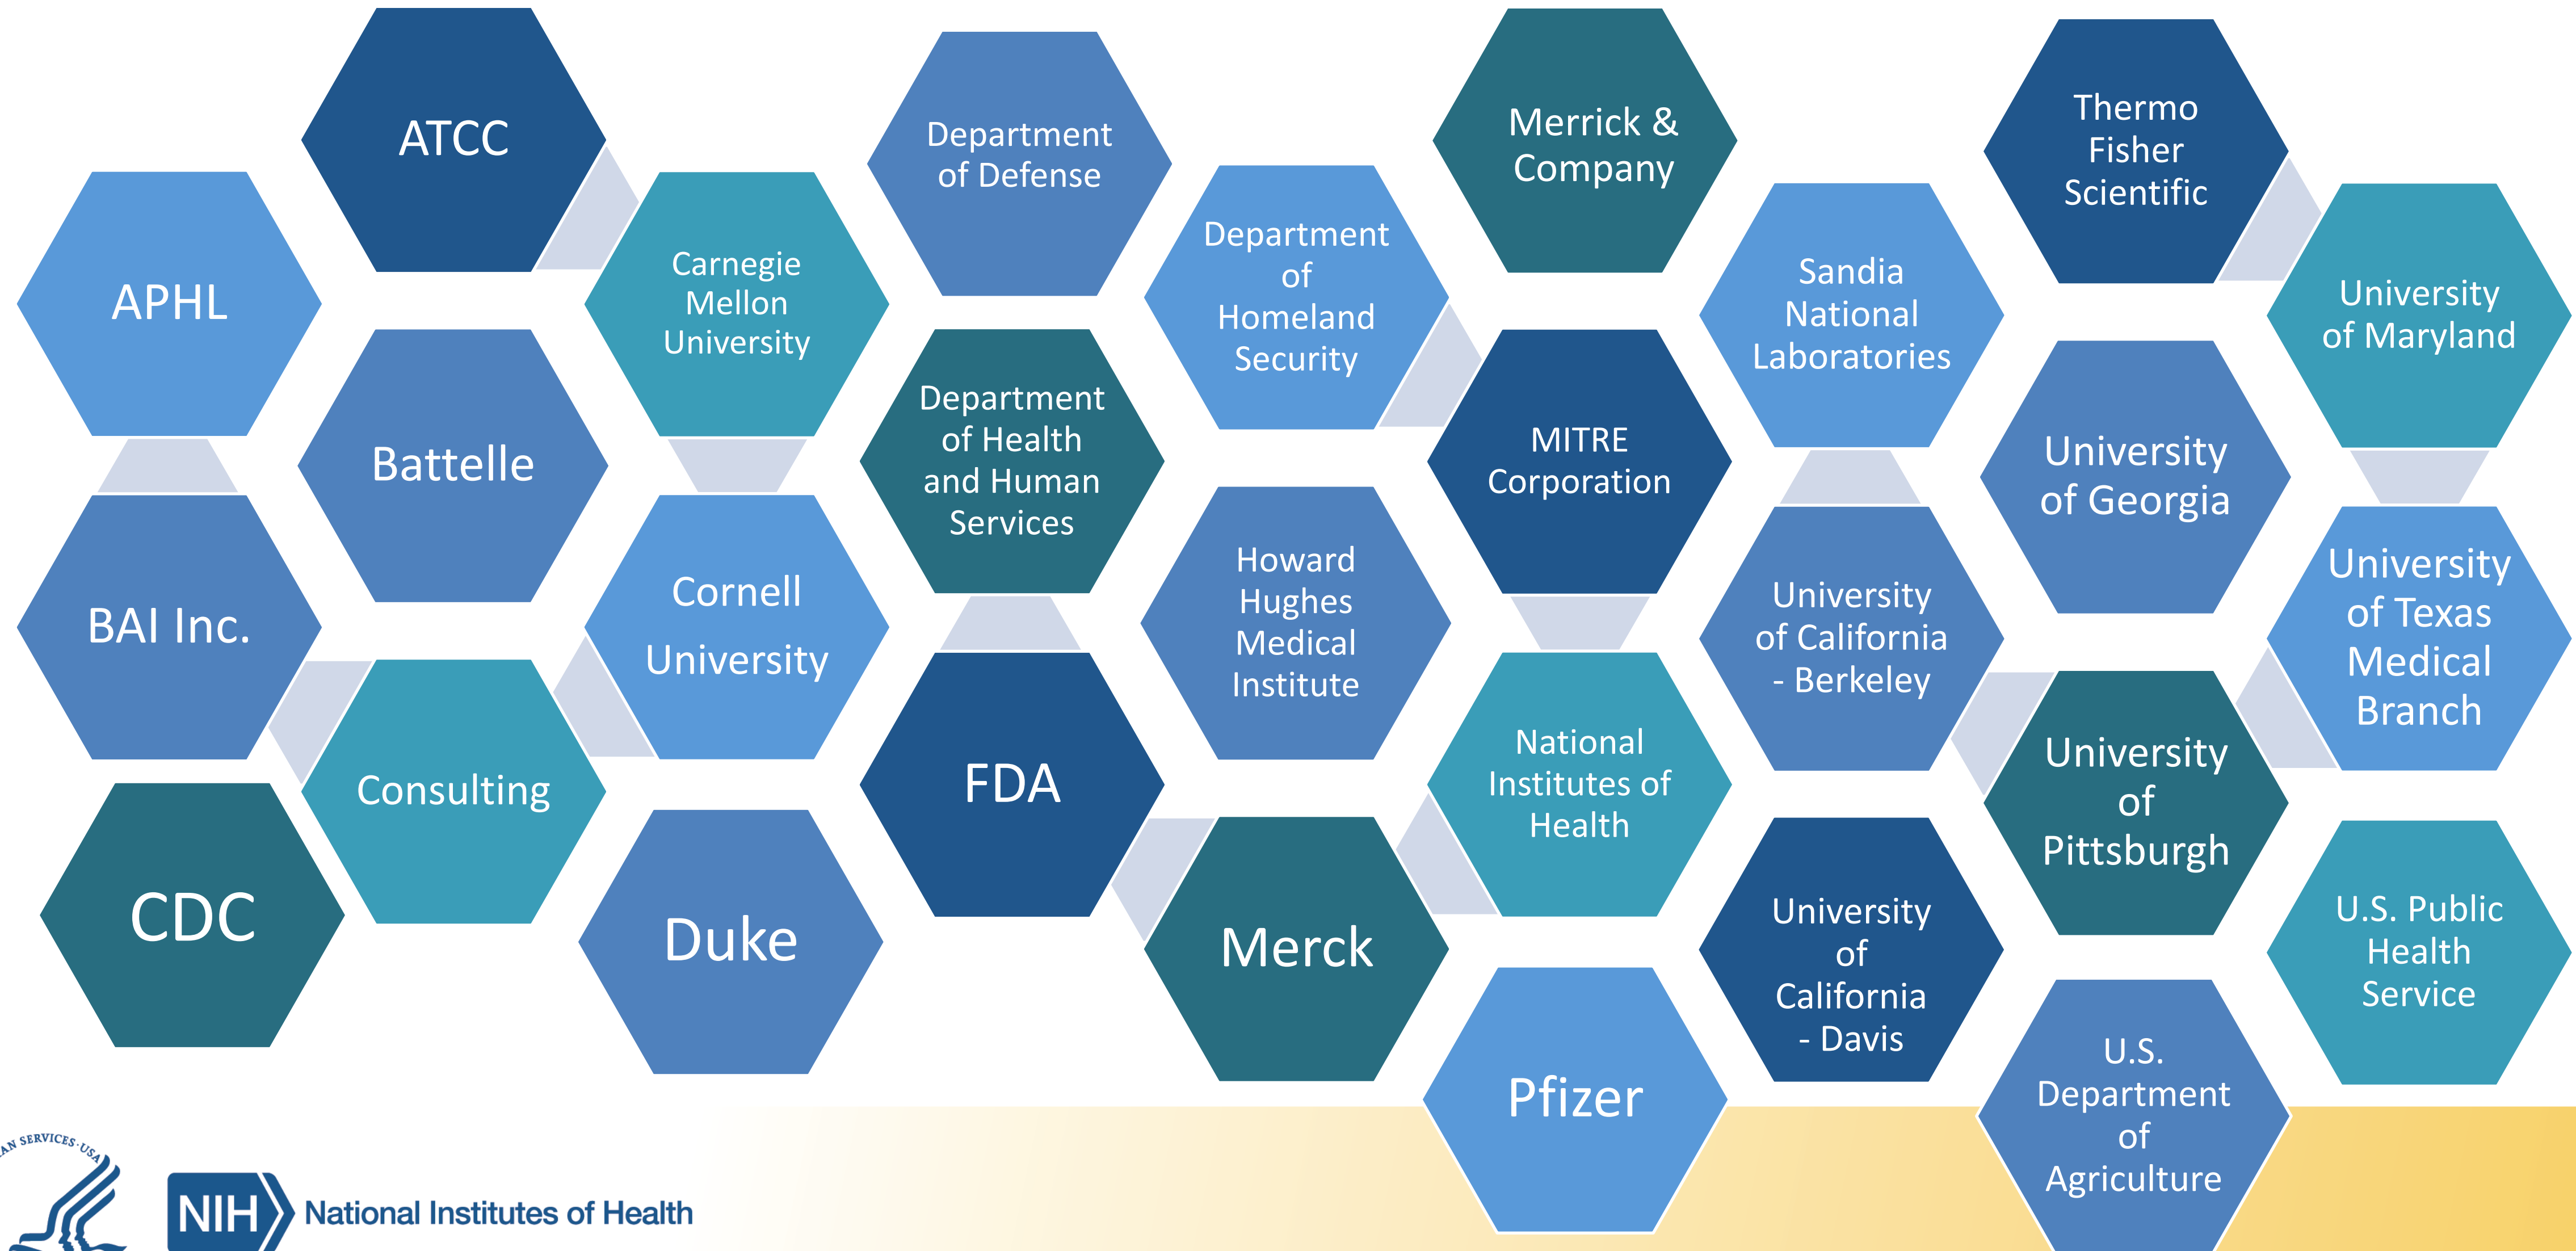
ATCC

APHL

Carnegie Mellon University

Battelle

BAI Inc.

Cornell University

Consulting

CDC

Duke

Department of Defense

Department of Health and Human Services

FDA

Department of Homeland Security

Howard Hughes Medical Institute

Merck

Merrick & Company

MITRE Corporation

National Institutes of Health

Pfizer

Sandia National Laboratories

University of California - Berkeley

University of California - Davis

Thermo Fisher Scientific

University of Georgia

University of Pittsburgh

U.S. Department of Agriculture

University of Maryland

University of Texas Medical Branch

U.S. Public Health Service

AN SERVICES·USA

NIH National Institutes of Health